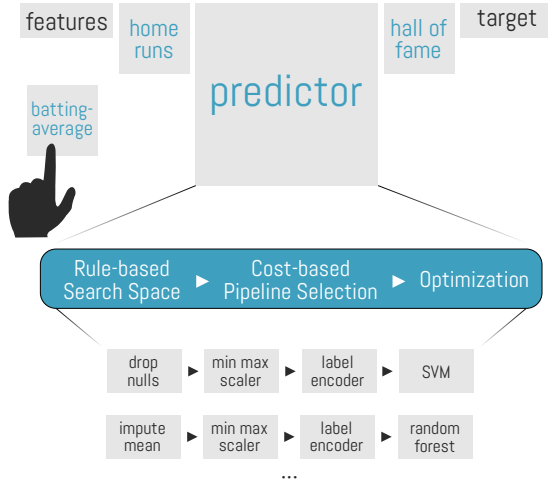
features

home runs

predictor

hall of fame

target

batting-average

Rule-based Search Space ► Cost-based Pipeline Selection ► Optimization

drop nulls ► min max scaler ► label encoder ► SVM

impute mean ► min max scaler ► label encoder ► random forest

...